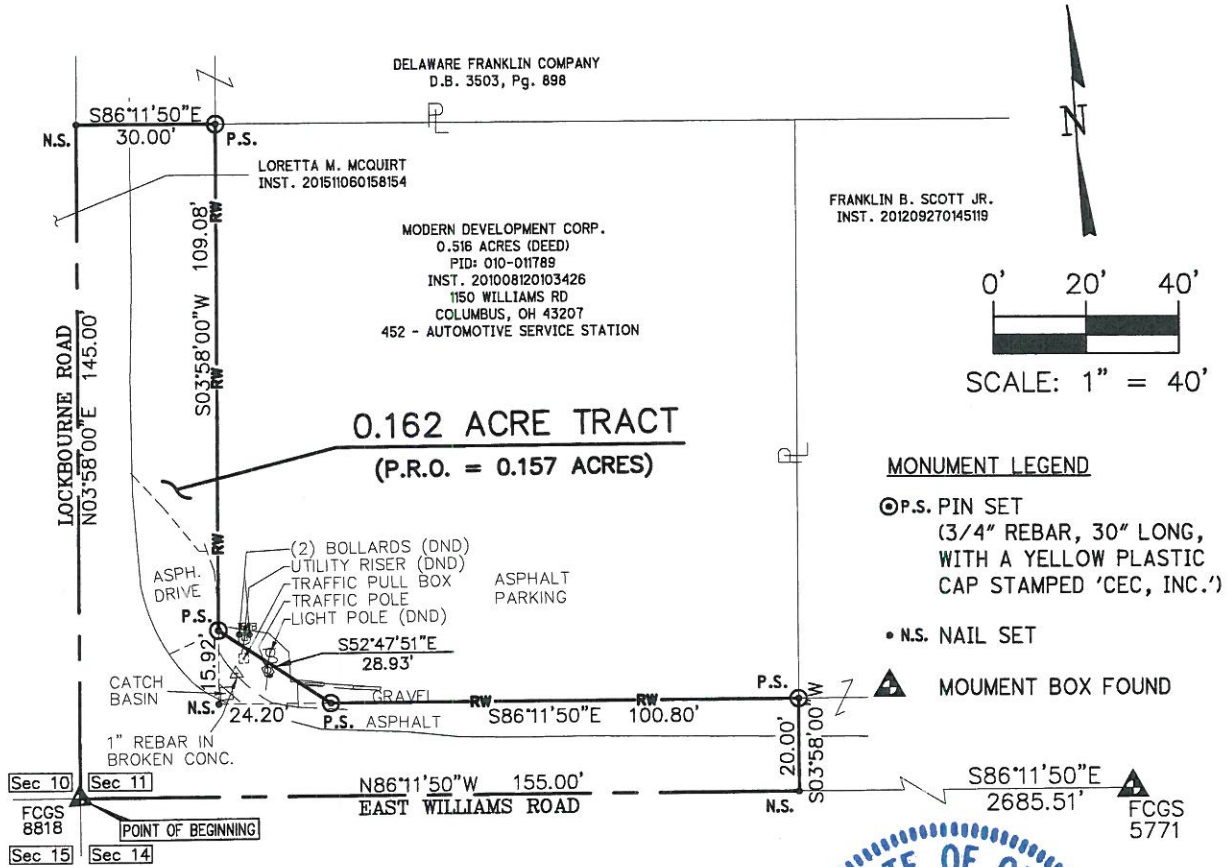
DELAWARE FRANKLIN COMPANY
D.B. 3503, Pg. 898

S86°11'50"E
30.00'
N.S.
P.S.

LORETTA M. MCQUIRT
INST. 201511060158154

FRANKLIN B. SCOTT JR.
INST. 201209270145119

MODERN DEVELOPMENT CORP.
0.516 ACRES (DEED)
PID: 010-011789
INST. 201008120103426
1150 WILLIAMS RD
COLUMBUS, OH 43207
452 - AUTOMOTIVE SERVICE STATION

N

0' 20' 40'
SCALE: 1" = 40'

S03°58'00"W 109.08'
RW
RW

LOCKBOURNE ROAD
N03°58'00"E 145.00'

0.162 ACRE TRACT
(P.R.O. = 0.157 ACRES)

MONUMENT LEGEND
P.S. PIN SET
(3/4" REBAR, 30" LONG, WITH A YELLOW PLASTIC CAP STAMPED 'CEC, INC.')

N.S. NAIL SET

MOUMENT BOX FOUND

RW
ASPH. DRIVE
(2) BOLLARDS (DND)
UTILITY RISER (DND)
TRAFFIC PULL BOX
TRAFFIC POLE
LIGHT POLE (DND)
ASPHALT PARKING
P.S.
S52°47'51"E
28.93'
15.92'
CATCH BASIN
N.S.
24.20'
GRAVEL
P.S. ASPHALT
RW
RW
S86°11'50"E 100.80'
P.S.
1" REBAR IN BROKEN CONC.
20.00'
S03°58'00"W
Sec 10
Sec 11
N86°11'50"W 155.00'
EAST WILLIAMS ROAD
N.S.
S86°11'50"E
2685.51'
FCGS 8818
POINT OF BEGINNING
FCGS 5771
Sec 15
Sec 14